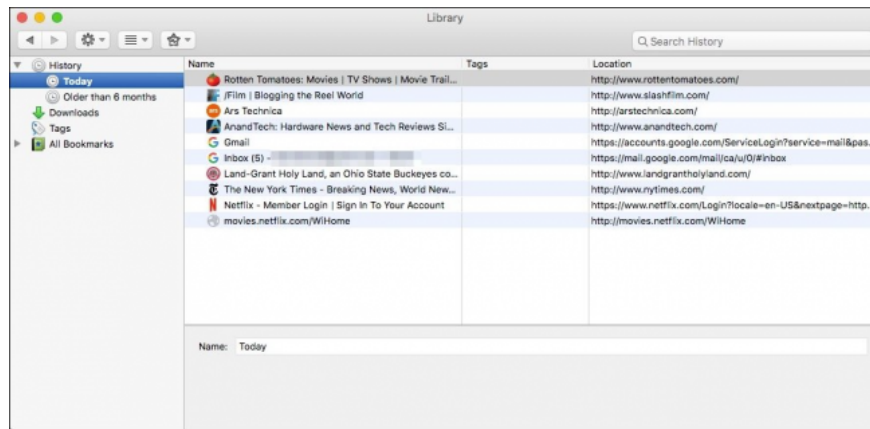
Library

Search History

History
Today
Older than 6 months
Downloads
Tags
All Bookmarks

| Name | Tags | Location |
|---|---|---|
| Rotten Tomatoes: Movies \| TV Shows \| Movie Trail... | | http://www.rottentomatoes.com/ |
| /Film \| Blogging the Reel World | | http://www.slashfilm.com/ |
| Ars Technica | | http://arstechnica.com/ |
| AnandTech: Hardware News and Tech Reviews Si... | | http://www.anandtech.com/ |
| Gmail | | https://accounts.google.com/ServiceLogin?service=mail&pas |
| Inbox (5) - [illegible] | | https://mail.google.com/mail/ca/u/0/#inbox |
| Land-Grant Holy Land, an Ohio State Buckeyes co... | | http://www.landgrantholyland.com/ |
| The New York Times - Breaking News, World New... | | http://www.nytimes.com/ |
| Netflix - Member Login \| Sign In To Your Account | | https://www.netflix.com/Login?locale=en-US&nextpage=http. |
| movies.netflix.com/WiHome | | http://movies.netflix.com/WiHome |

Name: Today